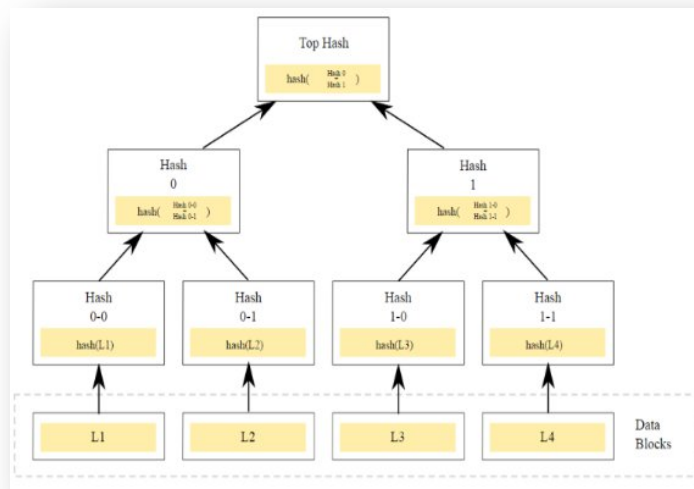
Top Hash

hash( Hash 0 + Hash 1 )

Hash
0

hash( Hash 0-0 + Hash 0-1 )

Hash
1

hash( Hash 1-0 + Hash 1-1 )

Hash
0-0

hash(L1)

Hash
0-1

hash(L2)

Hash
1-0

hash(L3)

Hash
1-1

hash(L4)

L1

L2

L3

L4

Data Blocks